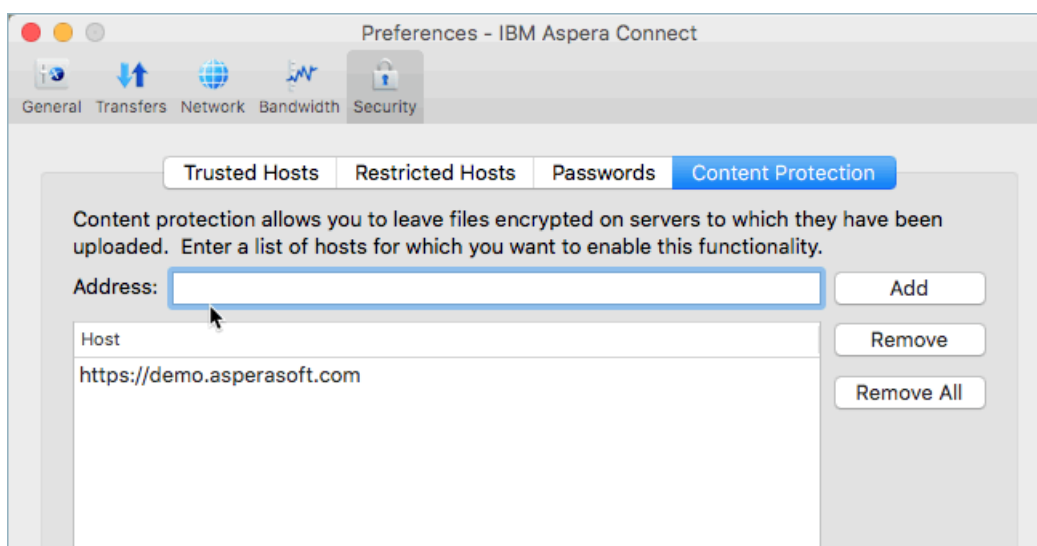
Preferences - IBM Aspera Connect

General Transfers Network Bandwidth Security

Trusted Hosts Restricted Hosts Passwords Content Protection

Content protection allows you to leave files encrypted on servers to which they have been uploaded. Enter a list of hosts for which you want to enable this functionality.

Address:

Add

Host

https://demo.asperasoft.com

Remove

Remove All